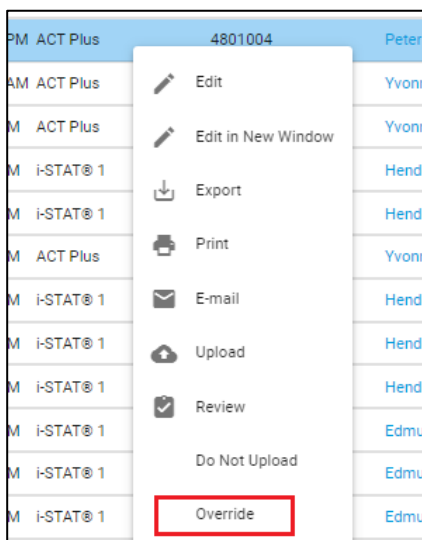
| | | |
|---|---|---|
| PM ACT Plus | 4801004 | Peter |
| AM ACT Plus | | Yvonn |
| M ACT Plus | | Yvonn |
| M i-STAT® 1 | | Hend |
| M i-STAT® 1 | | Hend |
| M ACT Plus | | Yvonn |
| M i-STAT® 1 | | Hend |
| M i-STAT® 1 | | Hend |
| M i-STAT® 1 | | Hend |
| M i-STAT® 1 | | Edmu |
| M i-STAT® 1 | | Edmu |
| M i-STAT® 1 | | Edmu |

Edit
Edit in New Window
Export
Print
E-mail
Upload
Review
Do Not Upload
Override